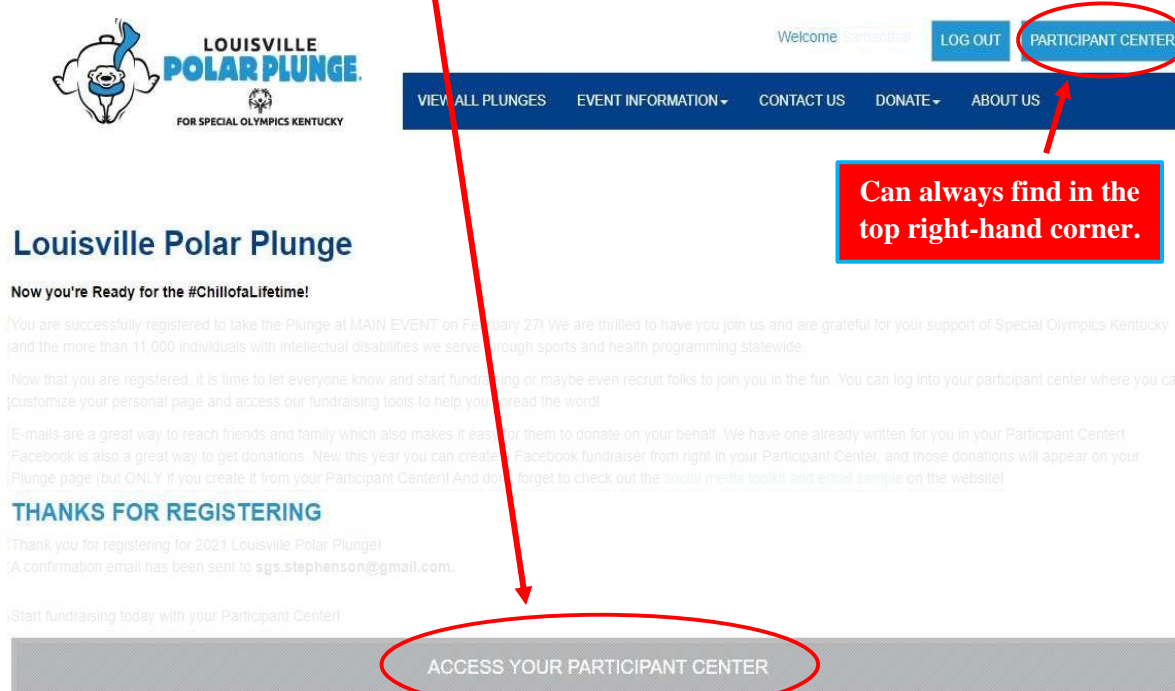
LOUISVILLE POLAR PLUNGE FOR SPECIAL OLYMPICS KENTUCKY

Welcome Samantha! LOG OUT PARTICIPANT CENTER

VIEW ALL PLUNGES EVENT INFORMATION DONATE CONTACT US ABOUT US

Can always find in the top right-hand corner.

Louisville Polar Plunge

Now you're Ready for the #ChillofaLifetime!

You are successfully registered to take the Plunge at MAIN EVENT on February 27! We are thrilled to have you join us and are grateful for your support of Special Olympics Kentucky and the more than 11,000 individuals with intellectual disabilities we serve through sports and health programming statewide.

Now that you are registered, it is time to let everyone know and start fundraising or maybe even recruit folks to join you in the fun. You can log into your participant center where you ca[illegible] customize your personal page and access our fundraising tools to help you spread the word!

E-mails are a great way to reach friends and family which also makes it easy for them to donate on your behalf. We have one already written for you in your Participant Center! Facebook is also a great way to get donations. New this year you can create a Facebook fundraiser from right in your Participant Center, and those donations will appear on your Plunge page (but ONLY if you create it from your Participant Center)! And don't forget to check out the social media toolkit and email sample on the website!

THANKS FOR REGISTERING

Thank you for registering for 2021 Louisville Polar Plunge!
A confirmation email has been sent to sgs.stephenson@gmail.com.

Start fundraising today with your Participant Center!

ACCESS YOUR PARTICIPANT CENTER